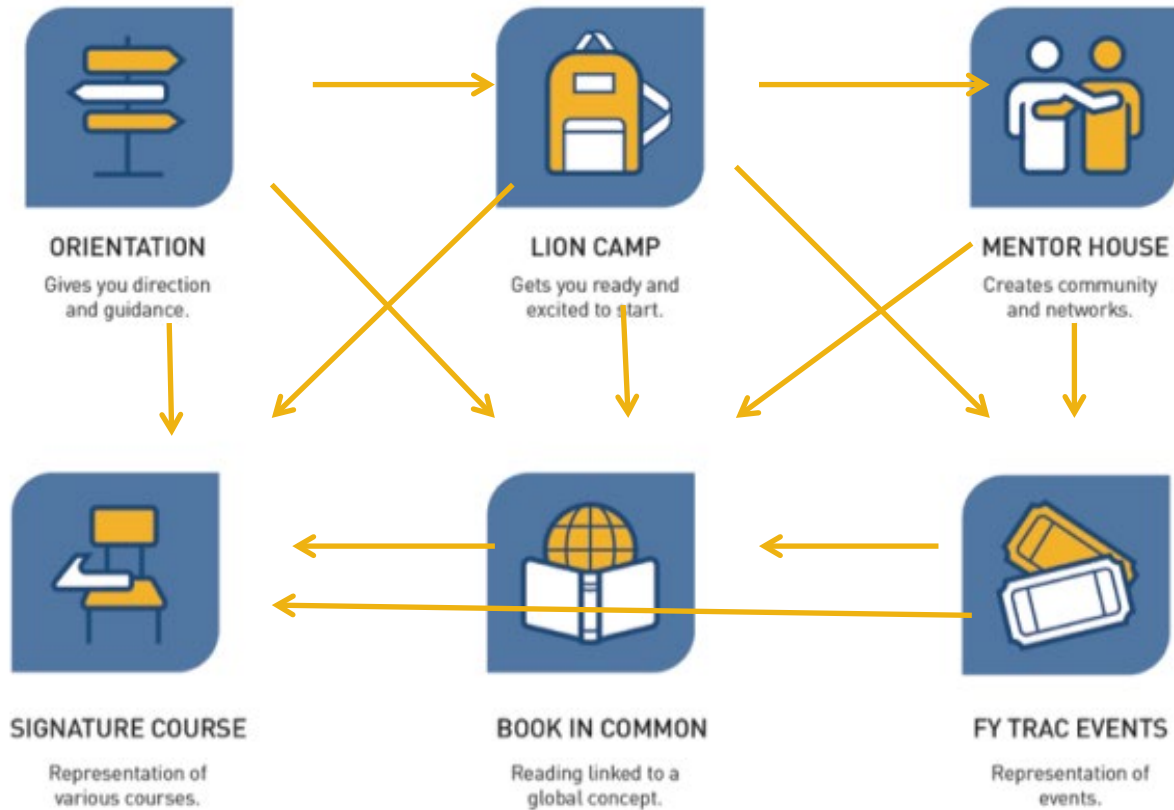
ORIENTATION
Gives you direction and guidance.

LION CAMP
Gets you ready and excited to start.

MENTOR HOUSE
Creates community and networks.

SIGNATURE COURSE
Representation of various courses.

BOOK IN COMMON
Reading linked to a global concept.

FY TRAC EVENTS
Representation of events.